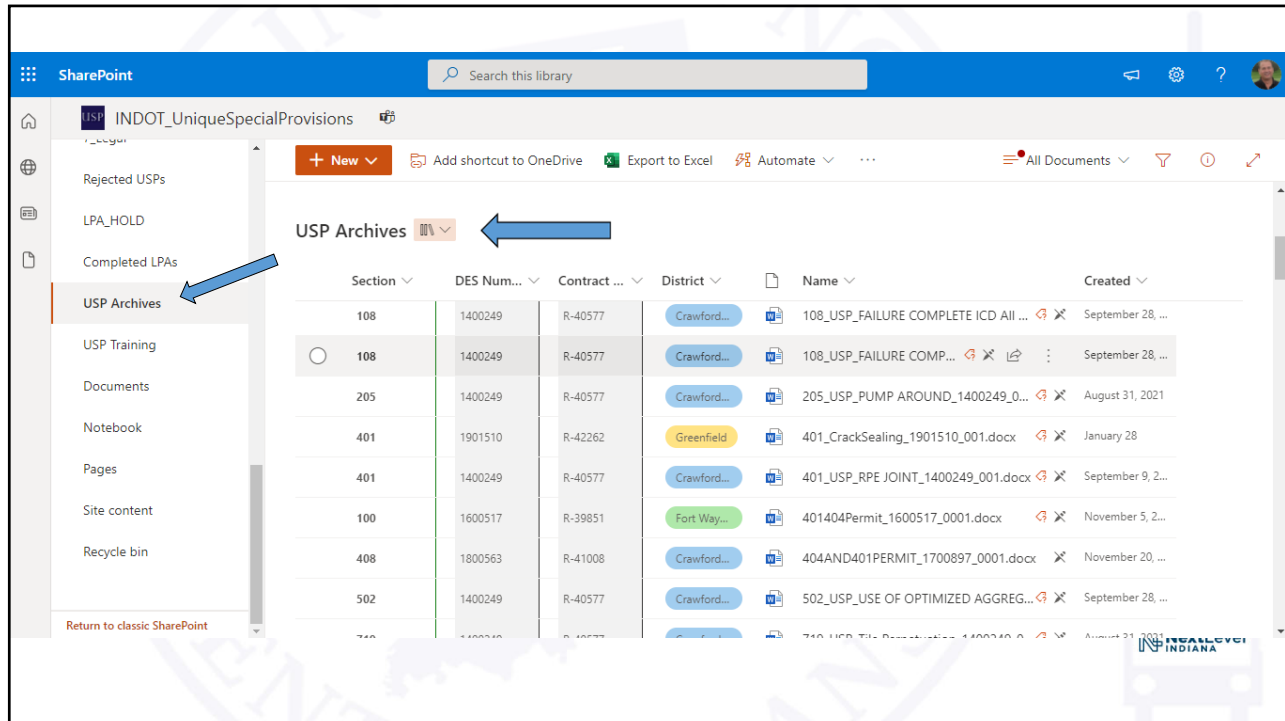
SharePoint

Search this library

?

INDOT_UniqueSpecialProvisions

Rejected USPs

LPA_HOLD

Completed LPAs

USP Archives

USP Training

Documents

Notebook

Pages

Site content

Recycle bin

Return to classic SharePoint

New

Add shortcut to OneDrive

Export to Excel

Automate

All Documents

USP Archives

| Section | DES Num... | Contract ... | District | Name | Created |
|---|---|---|---|---|---|
| 108 | 1400249 | R-40577 | Crawford... | 108_USP_FAILURE COMPLETE ICD All ... | September 28, ... |
| 108 | 1400249 | R-40577 | Crawford... | 108_USP_FAILURE COMP... | September 28, ... |
| 205 | 1400249 | R-40577 | Crawford... | 205_USP_PUMP AROUND_1400249_0... | August 31, 2021 |
| 401 | 1901510 | R-42262 | Greenfield | 401_CrackSealing_1901510_001.docx | January 28 |
| 401 | 1400249 | R-40577 | Crawford... | 401_USP_RPE JOINT_1400249_001.docx | September 9, 2... |
| 100 | 1600517 | R-39851 | Fort Way... | 401404Permit_1600517_0001.docx | November 5, 2... |
| 408 | 1800563 | R-41008 | Crawford... | 404AND401PERMIT_1700897_0001.docx | November 20, ... |
| 502 | 1400249 | R-40577 | Crawford... | 502_USP_USE OF OPTIMIZED AGGREG... | September 28, ... |

NextLevel INDIANA